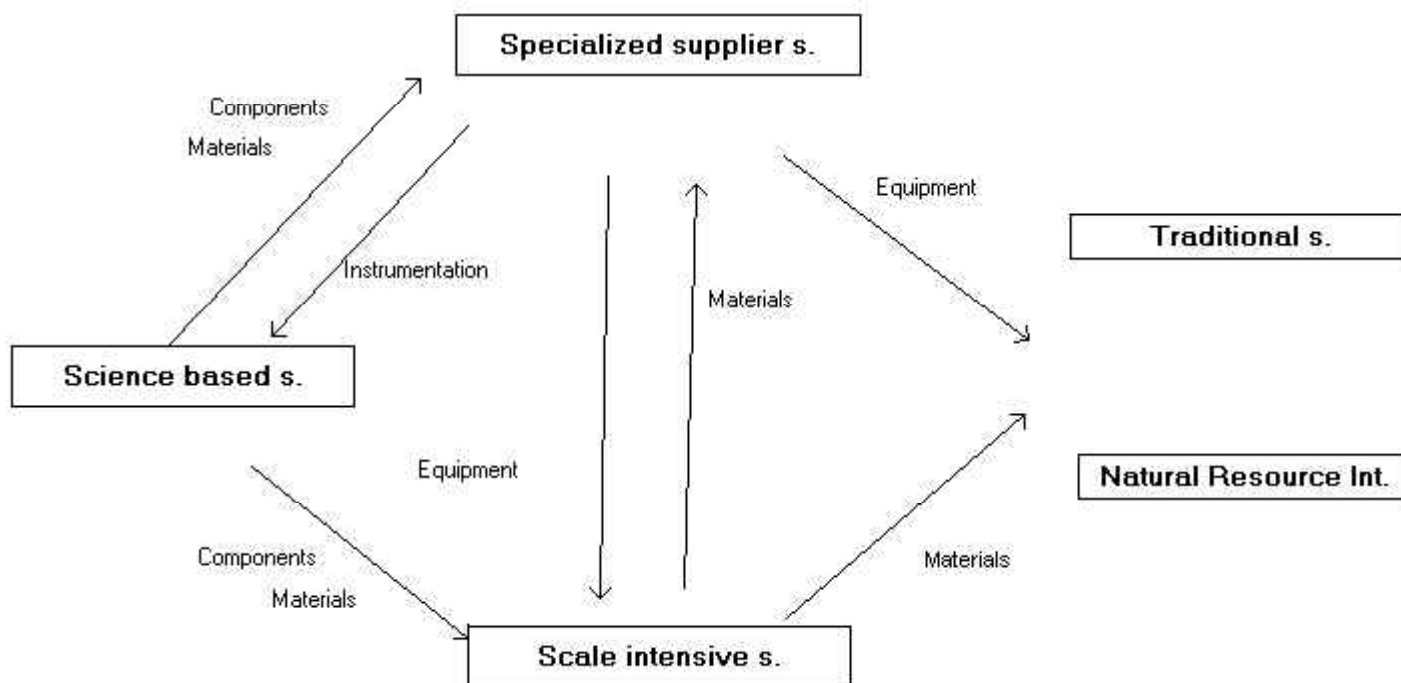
Specialized supplier s.

Components

Materials

Instrumentation

Materials

Equipment

Traditional s.

Science based s.

Equipment

Natural Resource Int.

Components

Materials

Materials

Scale intensive s.